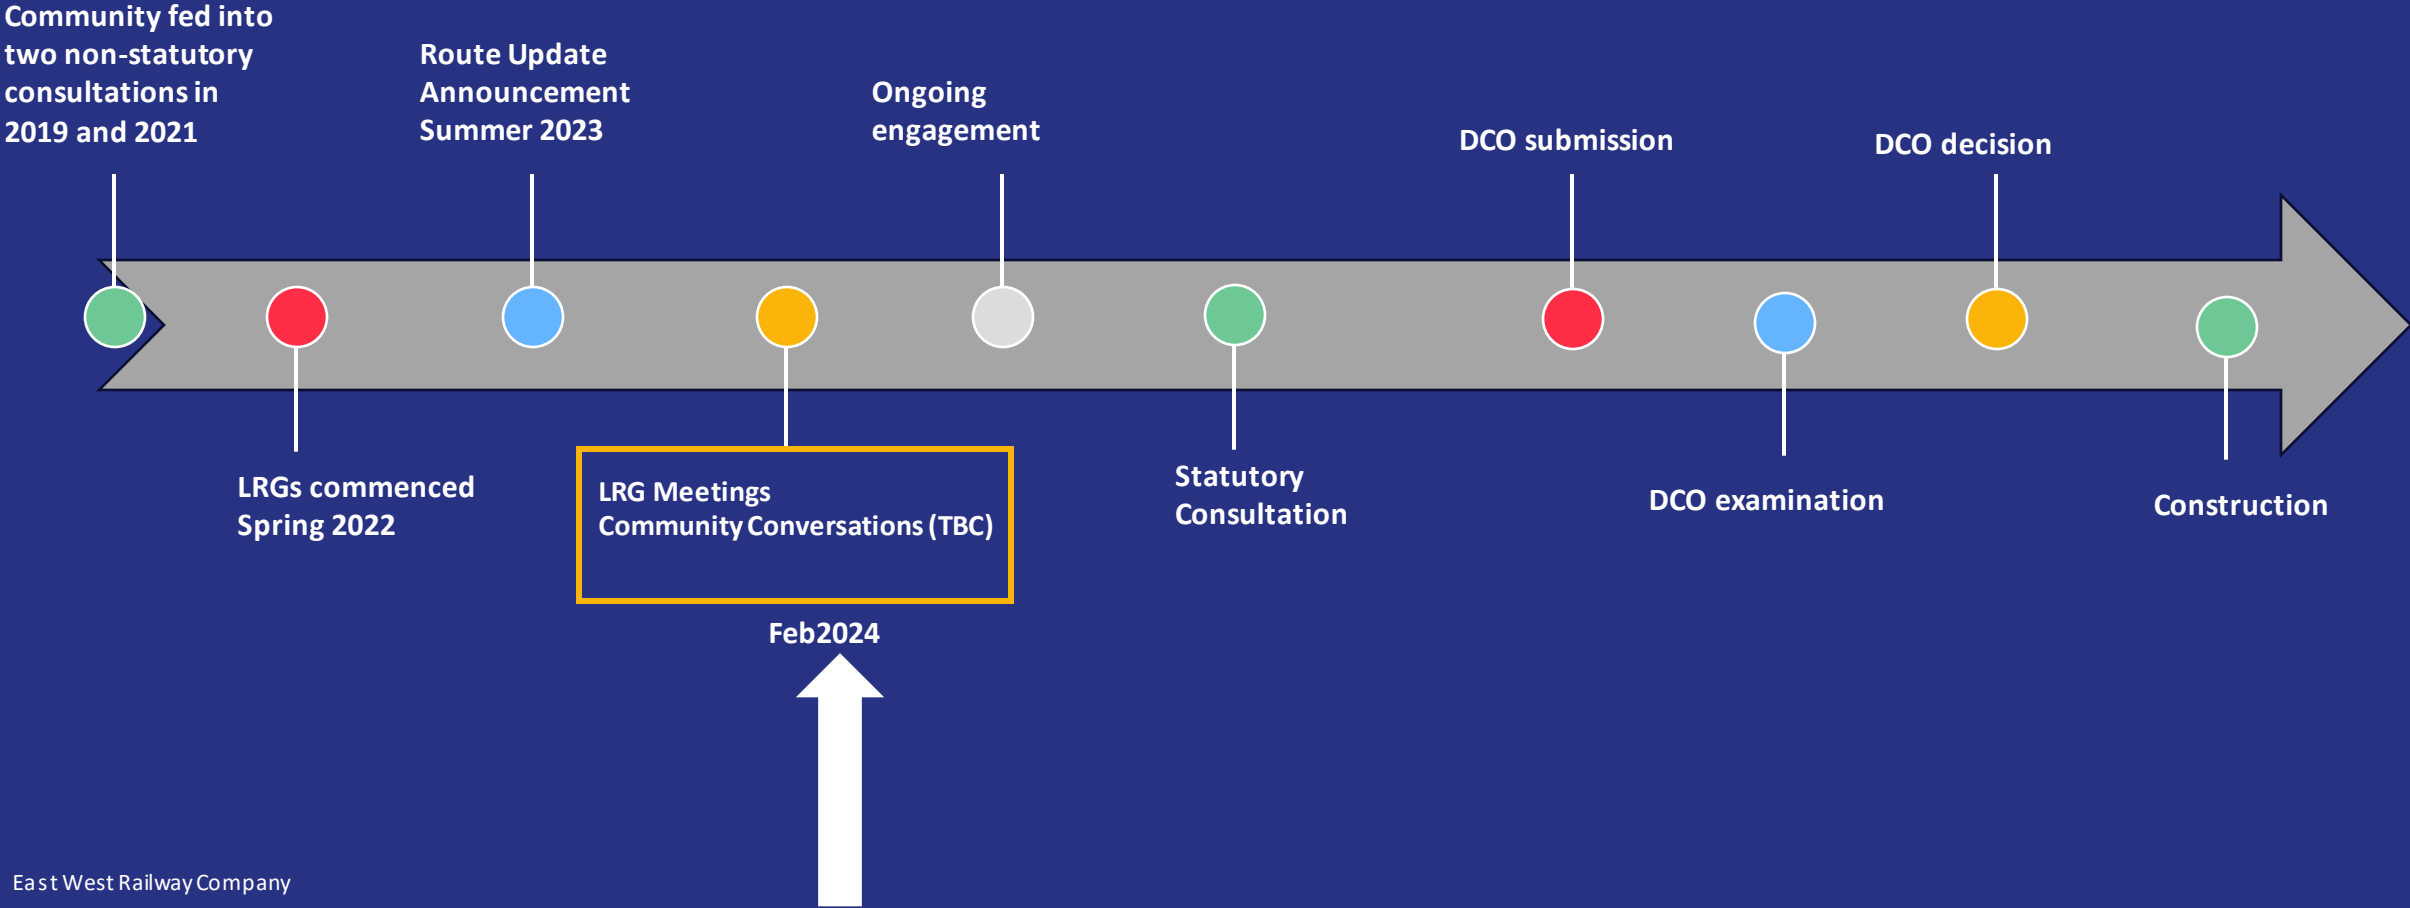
Community fed into two non-statutory consultations in 2019 and 2021

LRGs commenced Spring 2022

Route Update Announcement Summer 2023

LRG Meetings
Community Conversations (TBC)

Feb2024

Ongoing engagement

Statutory Consultation

DCO submission

DCO examination

DCO decision

Construction

East West Railway Company